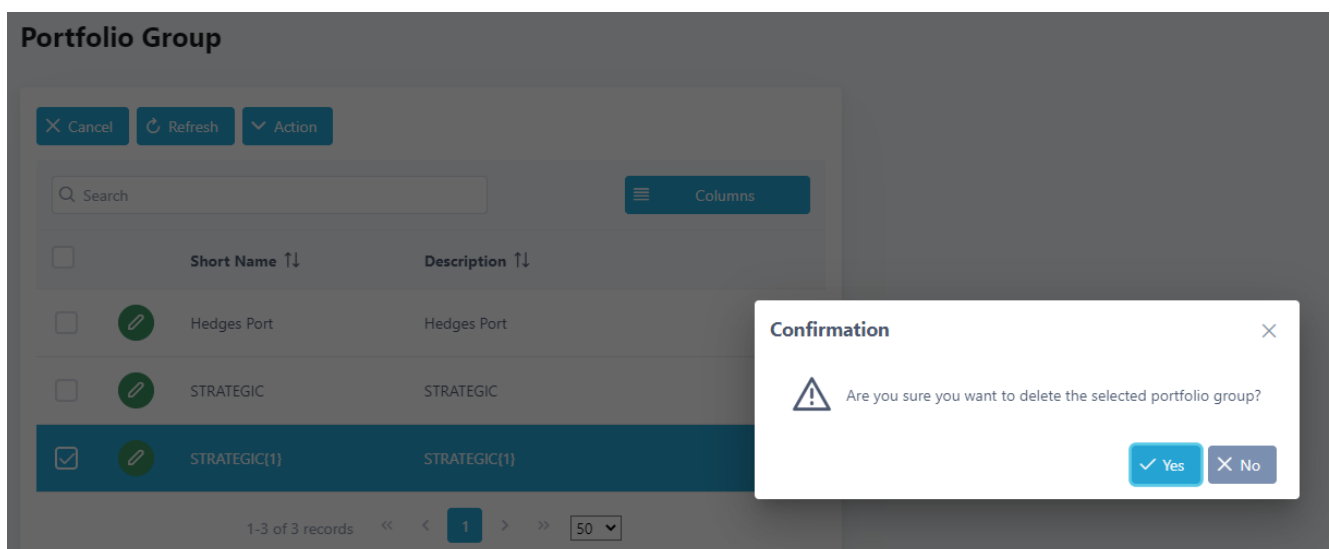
Portfolio Group

Cancel Refresh Action

Search

Columns

| | | Short Name | Description |
|---|---|---|---|
| | | Hedges Port | Hedges Port |
| | | STRATEGIC | STRATEGIC |
| | | STRATEGIC{1} | STRATEGIC{1} |

1-3 of 3 records « ‹ 1 › » 50

Confirmation

Are you sure you want to delete the selected portfolio group?

Yes No